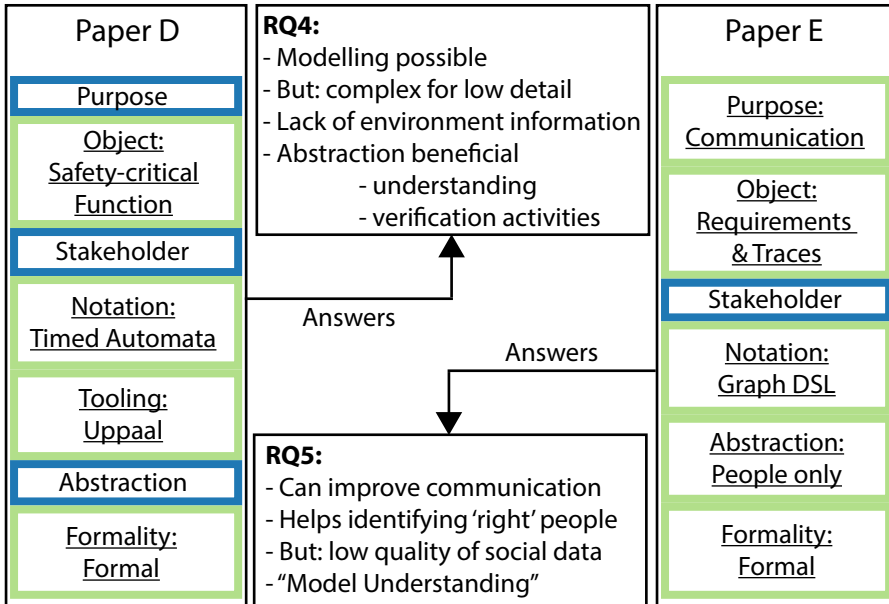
Paper D

Purpose

Object: Safety-critical Function

Stakeholder

Notation: Timed Automata

Tooling: Uppaal

Abstraction

Formality: Formal

RQ4:
- Modelling possible
- But: complex for low detail
- Lack of environment information
- Abstraction beneficial
- understanding
- verification activities

Answers

Answers

RQ5:
- Can improve communication
- Helps identifying 'right' people
- But: low quality of social data
- "Model Understanding"

Paper E

Purpose: Communication

Object: Requirements & Traces

Stakeholder

Notation: Graph DSL

Abstraction: People only

Formality: Formal